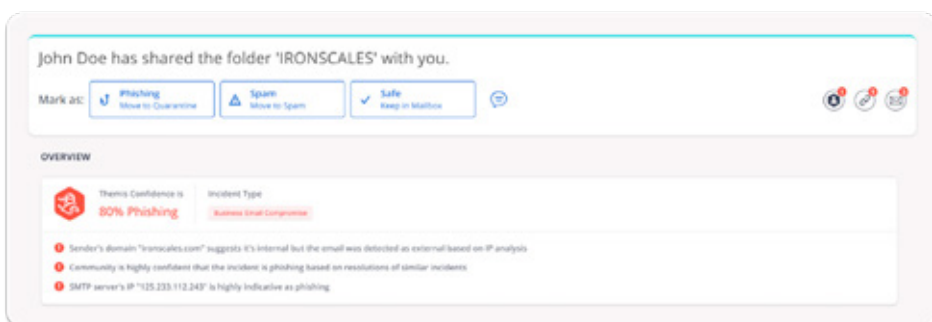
John Doe has shared the folder 'IRONSCALES' with you.

Mark as: Phishing Move to Quarantine | Spam Move to Spam | Safe Keep in Mailbox

OVERVIEW

Themis Confidence is
80% Phishing

Incident Type
Business Email Compromise

Sender's domain "ironscales.com" suggests it's internal but the email was detected as external based on IP analysis

Community is highly confident that the incident is phishing based on resolutions of similar incidents

SMTP server's IP "125.233.112.243" is highly indicative as phishing